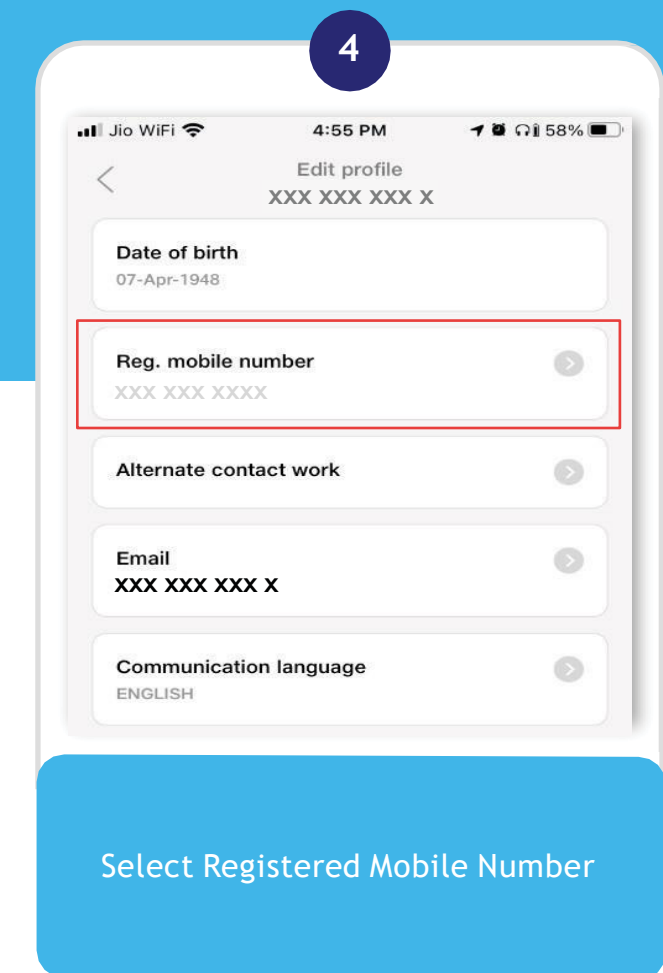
4

Jio WiFi 4:55 PM 58%

Edit profile
XXX XXX XXX X

Date of birth
07-Apr-1948

Reg. mobile number
XXX XXX XXXX

Alternate contact work

Email
XXX XXX XXX X

Communication language
ENGLISH

Select Registered Mobile Number